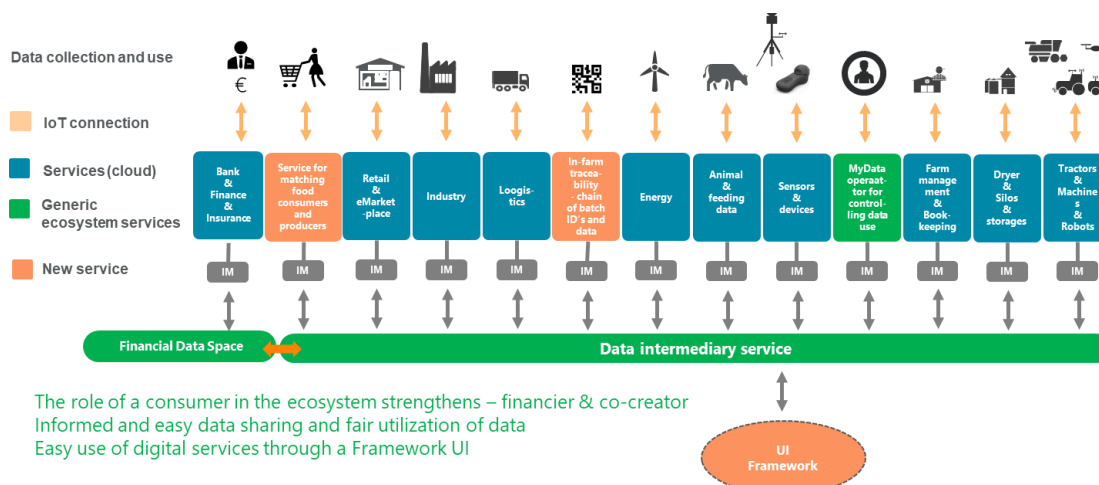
Data collection and use

€

IoT connection

Services (cloud)

Generic ecosystem services

New service

Bank & Finance & Insurance

Service for matching food consumers and producers

Retail & eMarket -place

Industry

Logistics

In-farm traceability - chain of batch ID´s and data

Energy

Animal & feeding data

Sensors & devices

MyData operaattor for controlling data use

Farm management & Bookkeeping

Dryer & Silos & storages

Tractors & Machines & Robots

IM IM IM IM IM IM IM IM IM IM IM IM IM

Financial Data Space

Data intermediary service

The role of a consumer in the ecosystem strengthens – financier & co-creator
Informed and easy data sharing and fair utilization of data
Easy use of digital services through a Framework UI

UI Framework